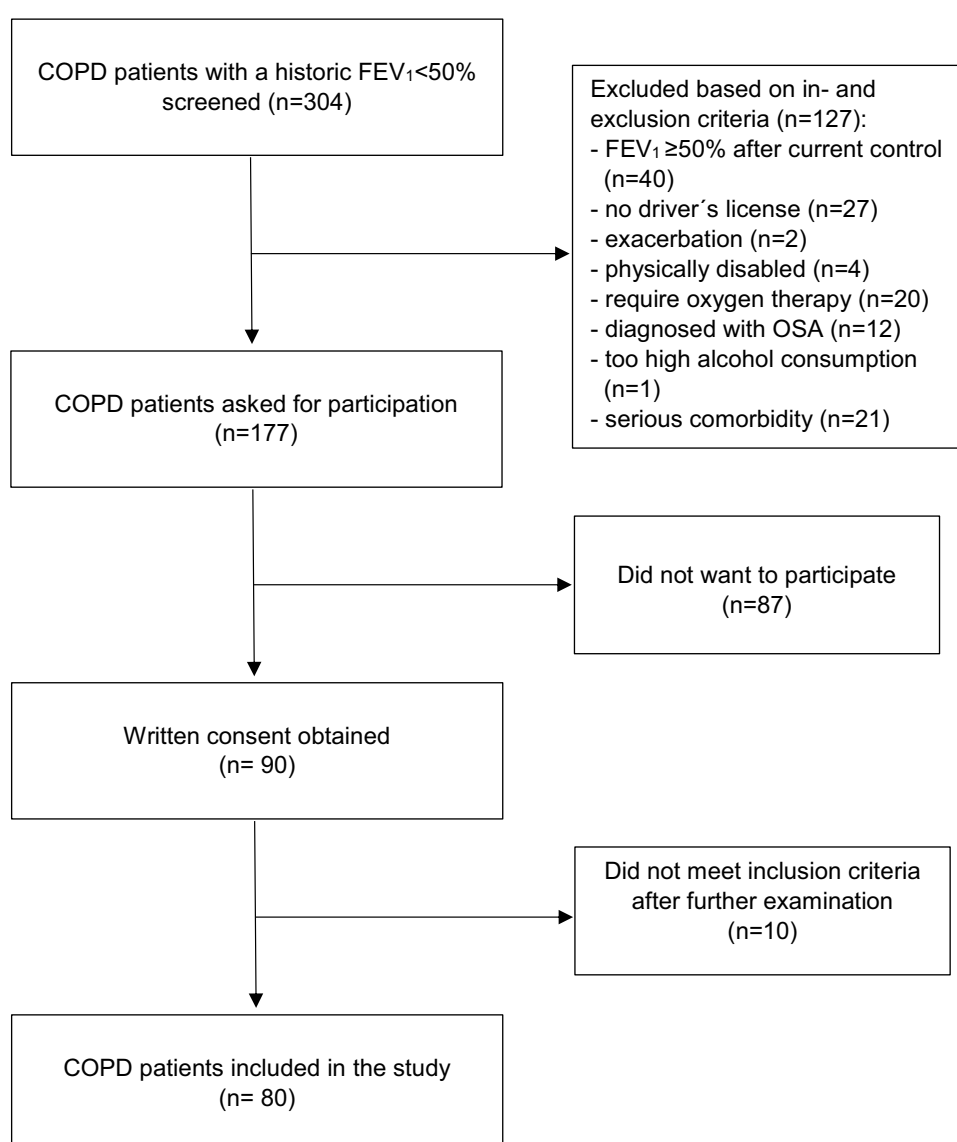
COPD patients with a historic $FEV_1$<50% screened (n=304)

Excluded based on in- and exclusion criteria (n=127):
- $FEV_1$ ≥50% after current control (n=40)
- no driver´s license (n=27)
- exacerbation (n=2)
- physically disabled (n=4)
- require oxygen therapy (n=20)
- diagnosed with OSA (n=12)
- too high alcohol consumption (n=1)
- serious comorbidity (n=21)

COPD patients asked for participation (n=177)

Did not want to participate (n=87)

Written consent obtained (n= 90)

Did not meet inclusion criteria after further examination (n=10)

COPD patients included in the study (n= 80)